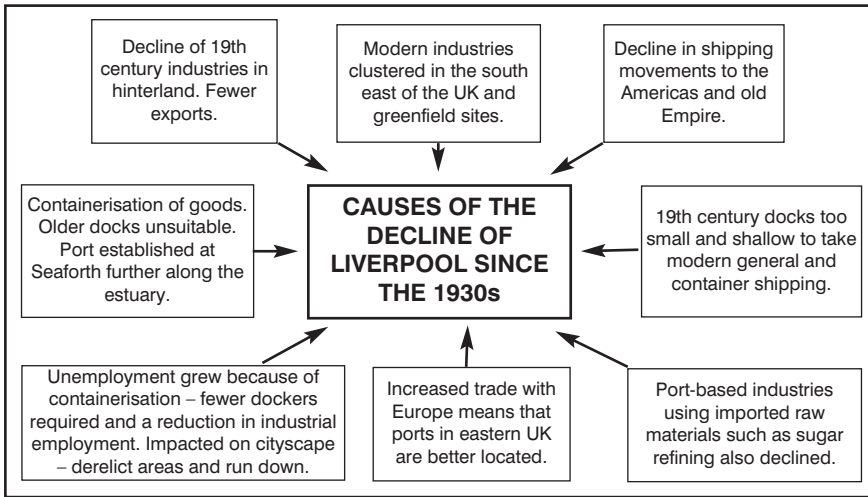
Decline of 19th century industries in hinterland. Fewer exports.

Modern industries clustered in the south east of the UK and greenfield sites.

Decline in shipping movements to the Americas and old Empire.

Containerisation of goods. Older docks unsuitable. Port established at Seaforth further along the estuary.

CAUSES OF THE DECLINE OF LIVERPOOL SINCE THE 1930s

19th century docks too small and shallow to take modern general and container shipping.

Unemployment grew because of containerisation – fewer dockers required and a reduction in industrial employment. Impacted on cityscape – derelict areas and run down.

Increased trade with Europe means that ports in eastern UK are better located.

Port-based industries using imported raw materials such as sugar refining also declined.